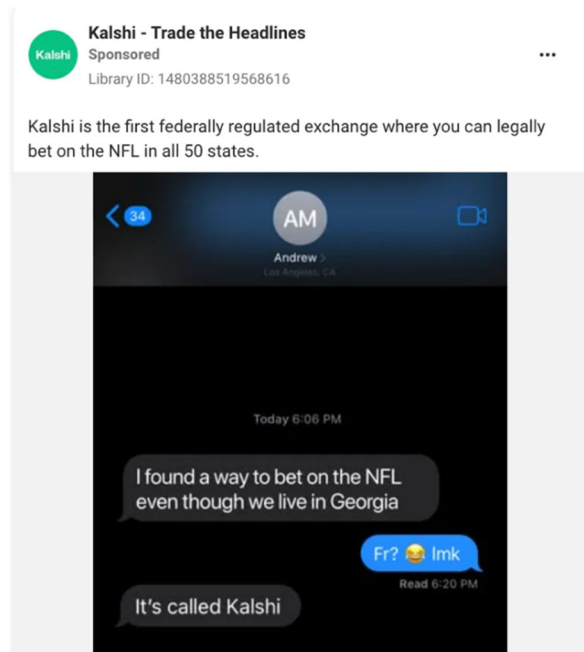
Kalshi

Kalshi - Trade the Headlines
Sponsored
Library ID: 1480388519568616

...

Kalshi is the first federally regulated exchange where you can legally bet on the NFL in all 50 states.

34

AM

Andrew >
Los Angeles, CA

Today 6:06 PM

I found a way to bet on the NFL even though we live in Georgia

Fr? 😂 lmk

Read 6:20 PM

It's called Kalshi